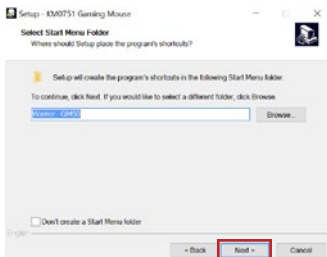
Setup - KM0751 Gaming Mouse

Select Start Menu Folder
Where should Setup place the program's shortcuts?

Setup will create the program's shortcuts in the following Start Menu folder.

To continue, click Next. If you would like to select a different folder, click Browse.

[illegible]

Browse...

Don't create a Start Menu folder

< Back

Next >

Cancel